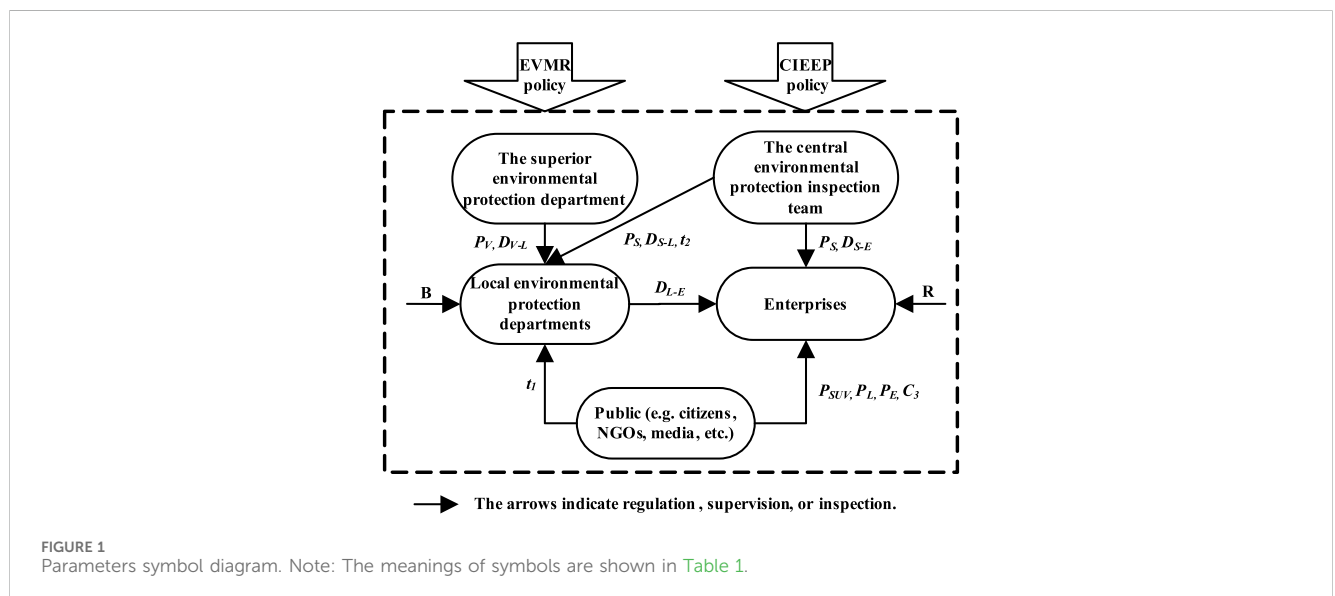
EVMR policy

CIEEP policy

The superior environmental protection department

The central environmental protection inspection team

$P_V, D_{V-L}$

$P_S, D_{S-L}, t_2$

$P_S, D_{S-E}$

B

Local environmental protection departments

$D_{L-E}$

Enterprises

R

$t_1$

Public (e.g. citizens, NGOs, media, etc.)

$P_{SUV}, P_L, P_E, C_3$

The arrows indicate regulation , supervision, or inspection.

FIGURE 1
Parameters symbol diagram. Note: The meanings of symbols are shown in Table 1.